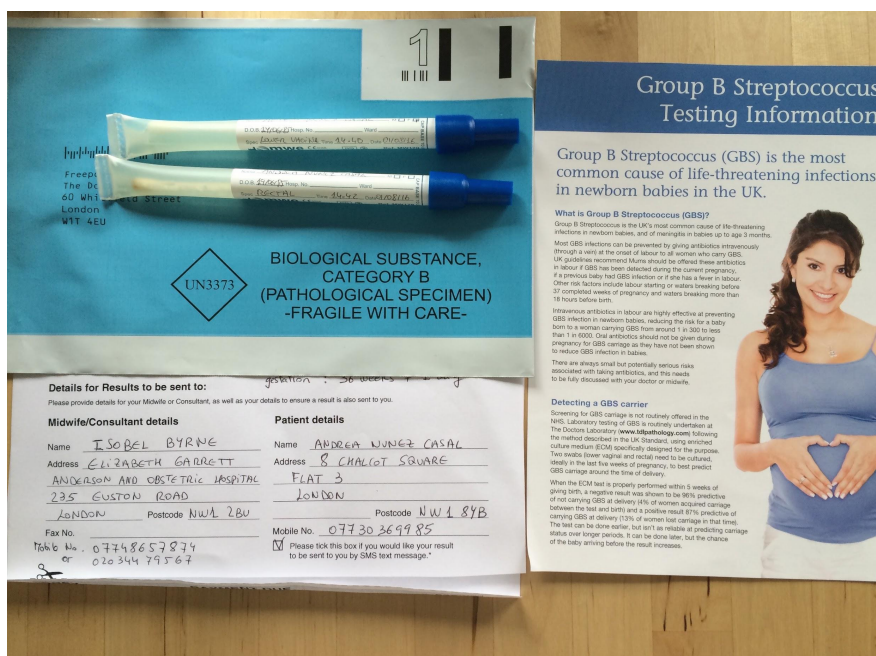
1

D.O.B. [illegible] Hosp. No. Ward
LOWER VAGINA Time 14:40 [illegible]

D.O.B. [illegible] Hosp. No. Ward
RECTAL Time 14:42 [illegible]

Freepo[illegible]
The Do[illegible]
60 Whi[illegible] Street
London
W1T 4EU

UN3373

BIOLOGICAL SUBSTANCE, CATEGORY B (PATHOLOGICAL SPECIMEN) -FRAGILE WITH CARE-

gestation : 38 weeks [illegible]

Details for Results to be sent to:
Please provide details for your Midwife or Consultant, as well as your details to ensure a result is also sent to you.

Midwife/Consultant details
Name ISOBEL BYRNE
Address ELIZABETH GARRETT ANDERSON AND OBSTETRIC HOSPITAL
235 EUSTON ROAD
LONDON Postcode NW1 2BU
Fax No.
Mobile No. 07748657874
or 02034479567

Patient details
Name ANDREA NUNEZ CASAL
Address 8 CHALCOT SQUARE
FLAT 3
LONDON
Postcode NW1 8YB
Mobile No. 07730369985
☑ Please tick this box if you would like your result to be sent to you by SMS text message.*

Group B Streptococcus Testing Information

Group B Streptococcus (GBS) is the most common cause of life-threatening infections in newborn babies in the UK.

What is Group B Streptococcus (GBS)?
Group B Streptococcus is the UK's most common cause of life-threatening infections in newborn babies, and of meningitis in babies up to age 3 months.

Most GBS infections can be prevented by giving antibiotics intravenously (through a vein) at the onset of labour to all women who carry GBS. UK guidelines recommend Mums should be offered these antibiotics in labour if GBS has been detected during the current pregnancy, if a previous baby had GBS infection or if she has a fever in labour. Other risk factors include labour starting or waters breaking before 37 completed weeks of pregnancy and waters breaking more than 18 hours before birth.

Intravenous antibiotics in labour are highly effective at preventing GBS infection in newborn babies, reducing the risk for a baby born to a woman carrying GBS from around 1 in 300 to less than 1 in 6000. Oral antibiotics should not be given during pregnancy for GBS carriage as they have not been shown to reduce GBS infection in babies.

There are always small but potentially serious risks associated with taking antibiotics, and this needs to be fully discussed with your doctor or midwife.

Detecting a GBS carrier
Screening for GBS carriage is not routinely offered in the NHS. Laboratory testing of GBS is routinely undertaken at The Doctors Laboratory (www.tdlpathology.com) following the method described in the UK Standard, using enriched culture medium (ECM) specifically designed for the purpose. Two swabs (lower vaginal and rectal) need to be cultured, ideally in the last five weeks of pregnancy, to best predict GBS carriage around the time of delivery.

When the ECM test is properly performed within 5 weeks of giving birth, a negative result was shown to be 96% predictive of not carrying GBS at delivery (4% of women acquired carriage between the test and birth) and a positive result 87% predictive of carrying GBS at delivery (13% of women lost carriage in that time). The test can be done earlier, but isn't as reliable at predicting carriage status over longer periods. It can be done later, but the chance of the baby arriving before the result increases.